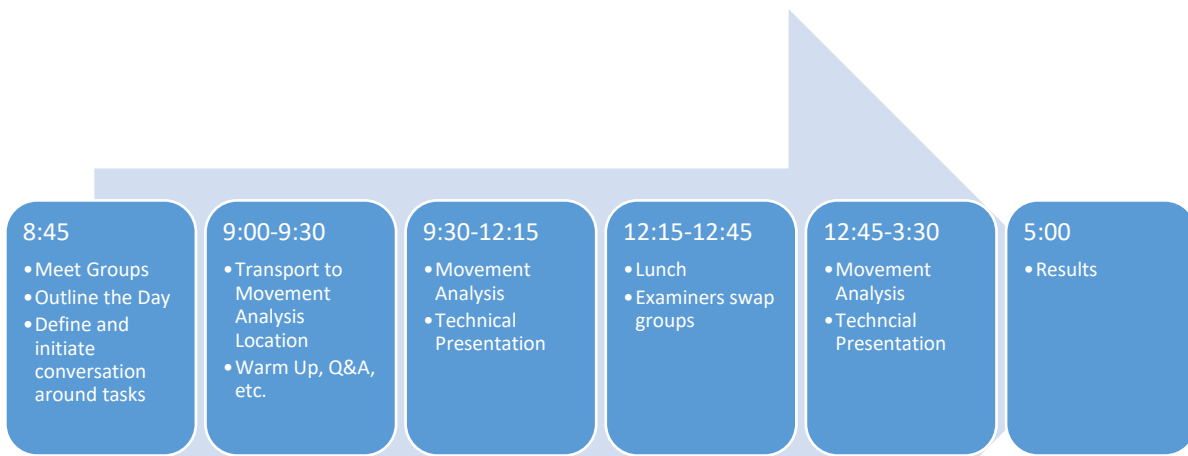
8:45

- Meet Groups
- Outline the Day
- Define and initiate conversation around tasks

9:00-9:30

- Transport to Movement Analysis Location
- Warm Up, Q&A, etc.

9:30-12:15

- Movement Analysis
- Technical Presentation

12:15-12:45

- Lunch
- Examiners swap groups

12:45-3:30

- Movement Analysis
- Techncial Presentation

5:00

- Results